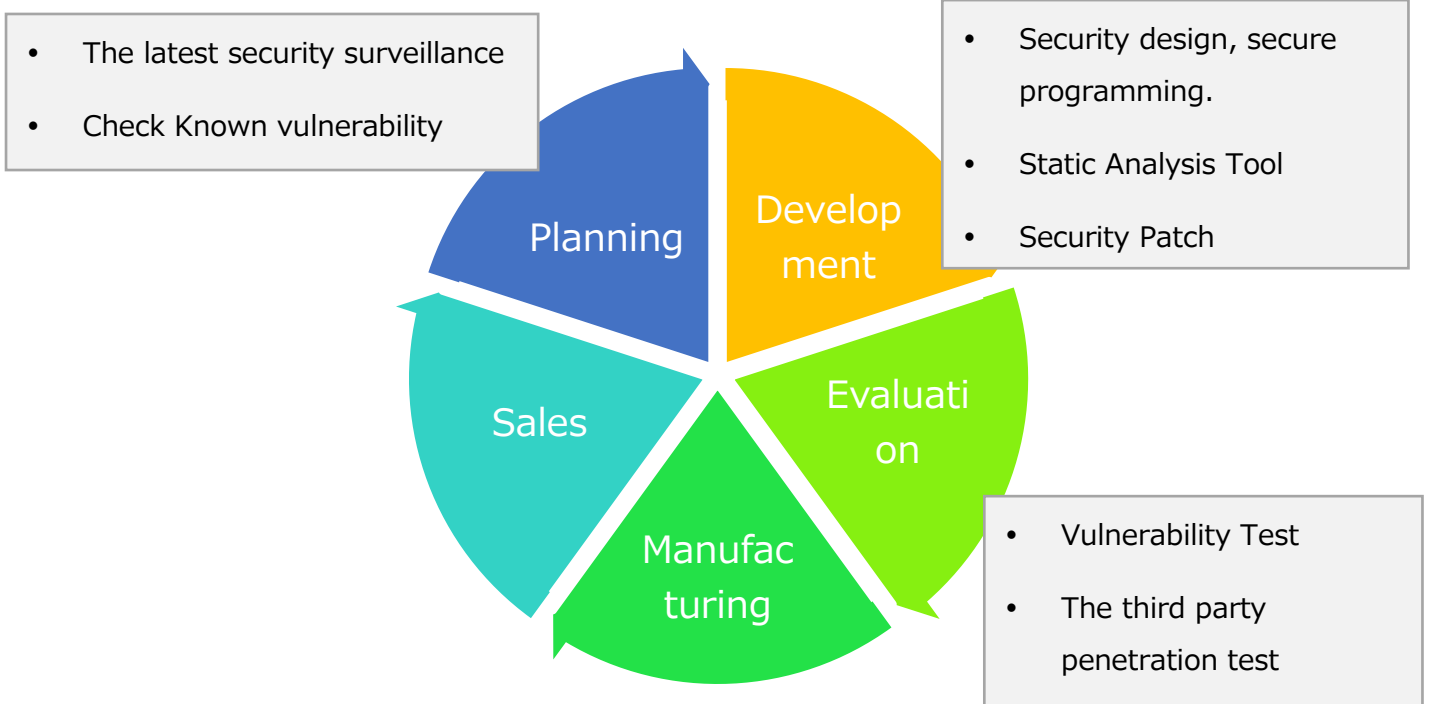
• The latest security surveillance
• Check Known vulnerability

• Security design, secure programming.
• Static Analysis Tool
• Security Patch

Planning

Develop ment

Evaluati on

Manufac turing

Sales

• Vulnerability Test
• The third party penetration test